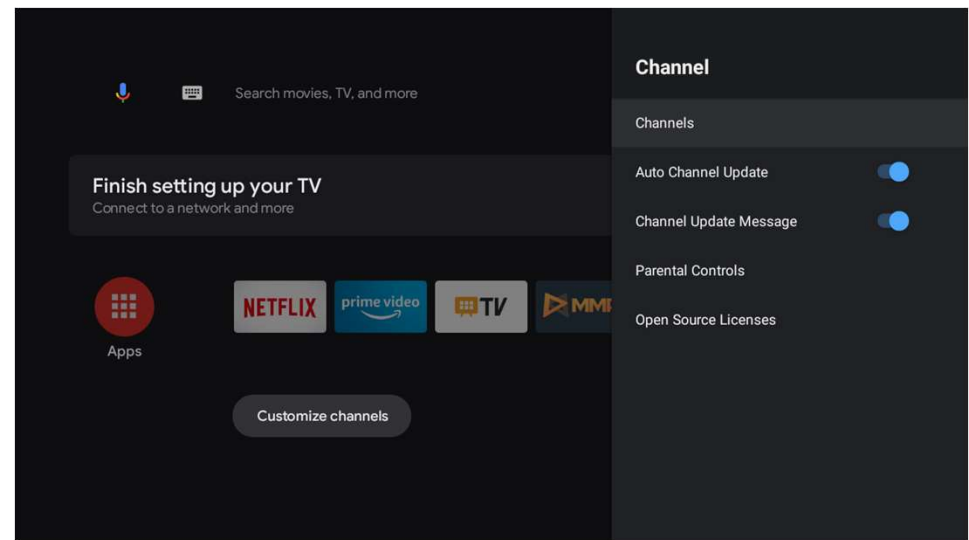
Search movies, TV, and more

Finish setting up your TV
Connect to a network and more

Apps

NETFLIX

prime video

TV

MMI

Customize channels

Channel

Channels

Auto Channel Update

Channel Update Message

Parental Controls

Open Source Licenses